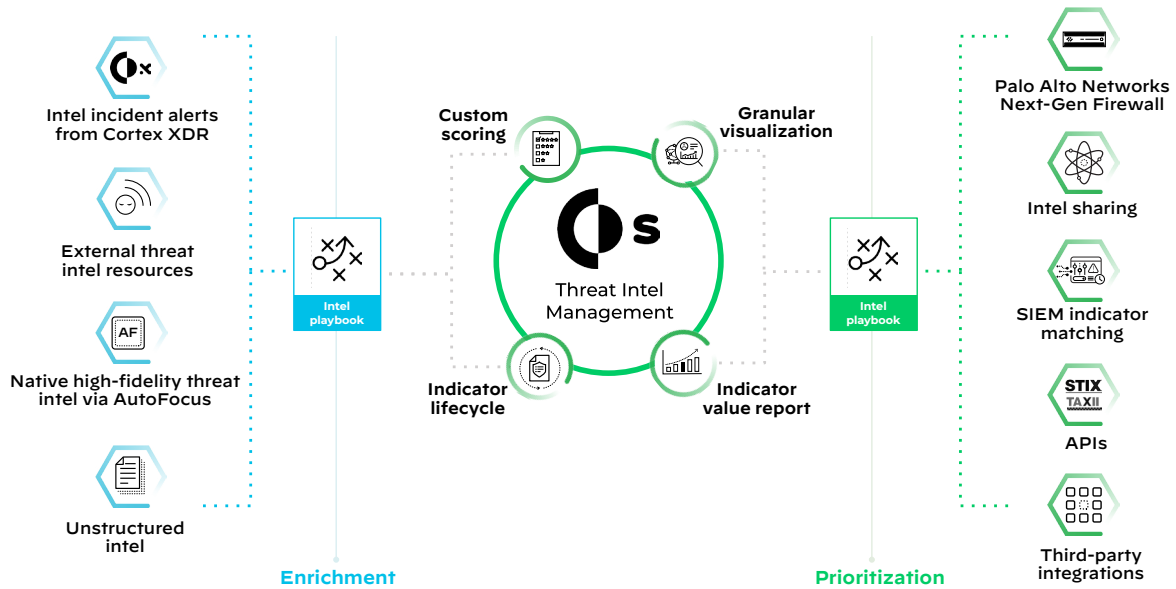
Intel incident alerts from Cortex XDR

External threat intel resources

AF

Native high-fidelity threat intel via AutoFocus

Unstructured intel

Intel playbook

Enrichment

Custom scoring

Granular visualization

Threat Intel Management

Indicator lifecycle

Indicator value report

Intel playbook

Prioritization

Palo Alto Networks Next-Gen Firewall

Intel sharing

SIEM indicator matching

STIX
TAXII

APIs

Third-party integrations